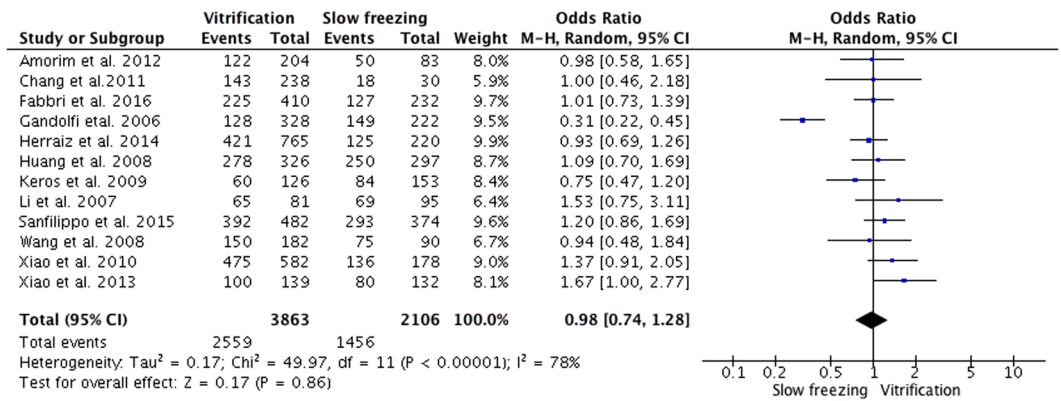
| Study or Subgroup | Vitrification Events | Vitrification Total | Slow freezing Events | Slow freezing Total | Weight | Odds Ratio M-H, Random, 95% CI |
|---|---|---|---|---|---|---|
| Amorim et al. 2012 | 122 | 204 | 50 | 83 | 8.0% | 0.98 [0.58, 1.65] |
| Chang et al.2011 | 143 | 238 | 18 | 30 | 5.9% | 1.00 [0.46, 2.18] |
| Fabbri et al. 2016 | 225 | 410 | 127 | 232 | 9.7% | 1.01 [0.73, 1.39] |
| Gandolfi etal. 2006 | 128 | 328 | 149 | 222 | 9.5% | 0.31 [0.22, 0.45] |
| Herraiz et al. 2014 | 421 | 765 | 125 | 220 | 9.9% | 0.93 [0.69, 1.26] |
| Huang et al. 2008 | 278 | 326 | 250 | 297 | 8.7% | 1.09 [0.70, 1.69] |
| Keros et al. 2009 | 60 | 126 | 84 | 153 | 8.4% | 0.75 [0.47, 1.20] |
| Li et al. 2007 | 65 | 81 | 69 | 95 | 6.4% | 1.53 [0.75, 3.11] |
| Sanfilippo et al. 2015 | 392 | 482 | 293 | 374 | 9.6% | 1.20 [0.86, 1.69] |
| Wang et al. 2008 | 150 | 182 | 75 | 90 | 6.7% | 0.94 [0.48, 1.84] |
| Xiao et al. 2010 | 475 | 582 | 136 | 178 | 9.0% | 1.37 [0.91, 2.05] |
| Xiao et al. 2013 | 100 | 139 | 80 | 132 | 8.1% | 1.67 [1.00, 2.77] |
| **Total (95% CI)** | | **3863** | | **2106** | **100.0%** | **0.98 [0.74, 1.28]** |
| Total events | 2559 | | 1456 | | | |

Heterogeneity: Tau$^2$ = 0.17; Chi$^2$ = 49.97, df = 11 (P < 0.00001); I$^2$ = 78%
Test for overall effect: Z = 0.17 (P = 0.86)

Odds Ratio
M-H, Random, 95% CI
0.1 0.2 0.5 1 2 5 10
Slow freezing Vitrification